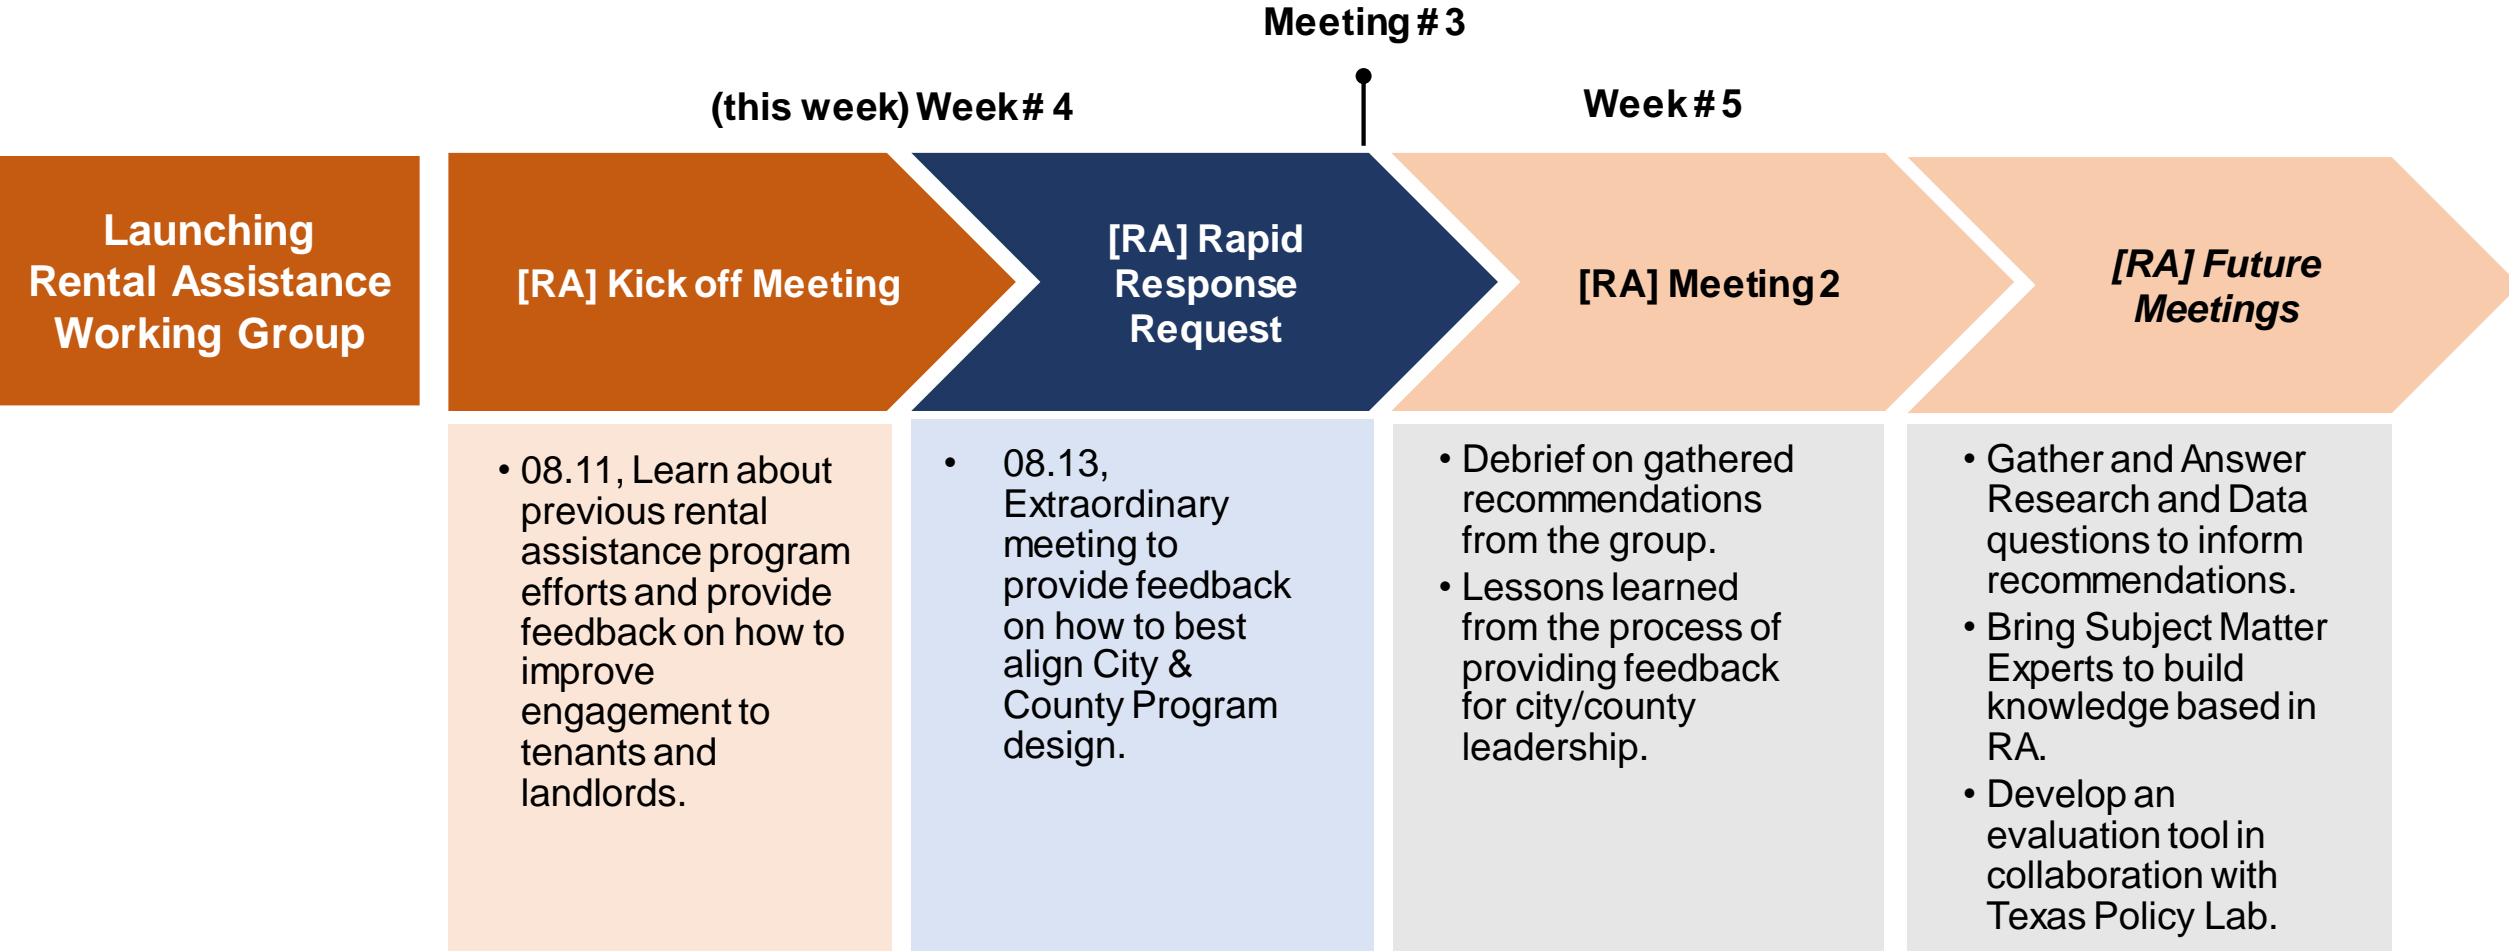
Meeting # 3

(this week) Week # 4

Week # 5

Launching Rental Assistance Working Group

[RA] Kick off Meeting

[RA] Rapid Response Request

[RA] Meeting 2

*[RA] Future Meetings*

• 08.11, Learn about previous rental assistance program efforts and provide feedback on how to improve engagement to tenants and landlords.

• 08.13, Extraordinary meeting to provide feedback on how to best align City & County Program design.

• Debrief on gathered recommendations from the group.
• Lessons learned from the process of providing feedback for city/county leadership.

• Gather and Answer Research and Data questions to inform recommendations.
• Bring Subject Matter Experts to build knowledge based in RA.
• Develop an evaluation tool in collaboration with Texas Policy Lab.